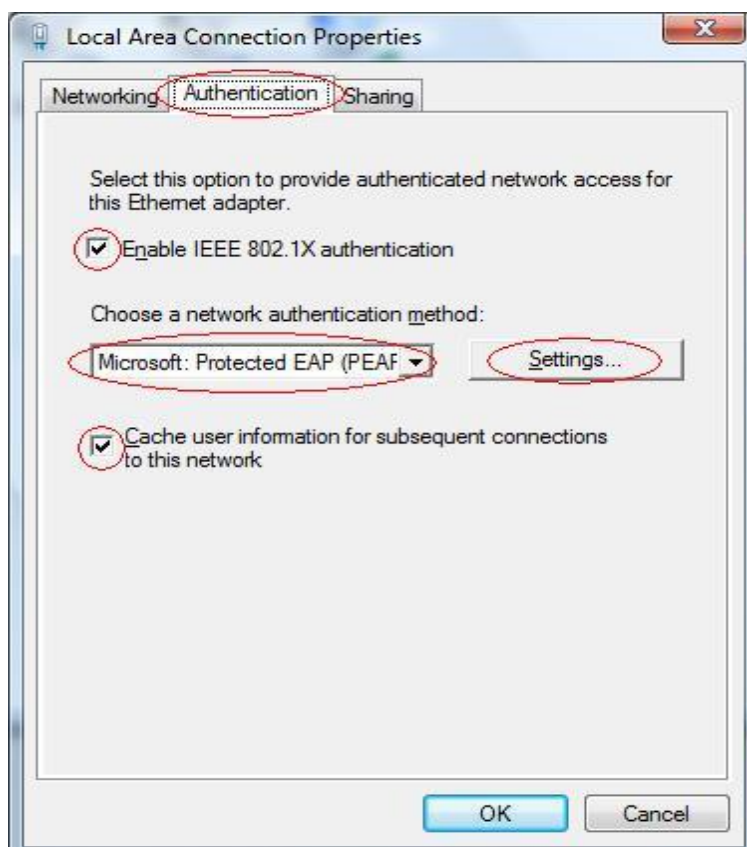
Local Area Connection Properties

Networking Authentication Sharing

Select this option to provide authenticated network access for this Ethernet adapter.

Enable IEEE 802.1X authentication

Choose a network authentication method:

Microsoft: Protected EAP (PEAF

Settings...

Cache user information for subsequent connections to this network

OK

Cancel